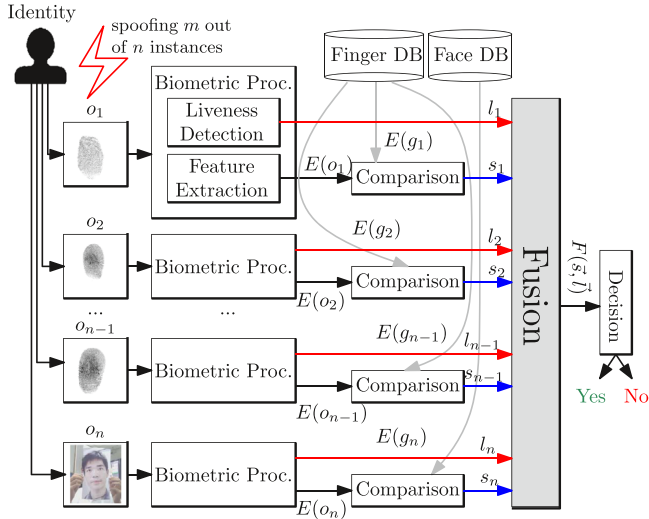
Identity

spoofing $m$ out of $n$ instances

Finger DB

Face DB

$o_1$

Biometric Proc.

Liveness Detection

Feature Extraction

$l_1$

$E(g_1)$

$E(o_1)$

Comparison

$s_1$

$E(g_2)$

$o_2$

Biometric Proc.

$l_2$

Comparison

$s_2$

$E(o_2)$

...

...

$o_{n-1}$

$E(g_{n-1})$

$l_{n-1}$

Biometric Proc.

Comparison

$s_{n-1}$

$E(o_{n-1})$

$o_n$

$E(g_n)$

$l_n$

Biometric Proc.

Comparison

$s_n$

$E(o_n)$

Fusion

$F(\vec{s}, \vec{l})$

Decision

Yes

No